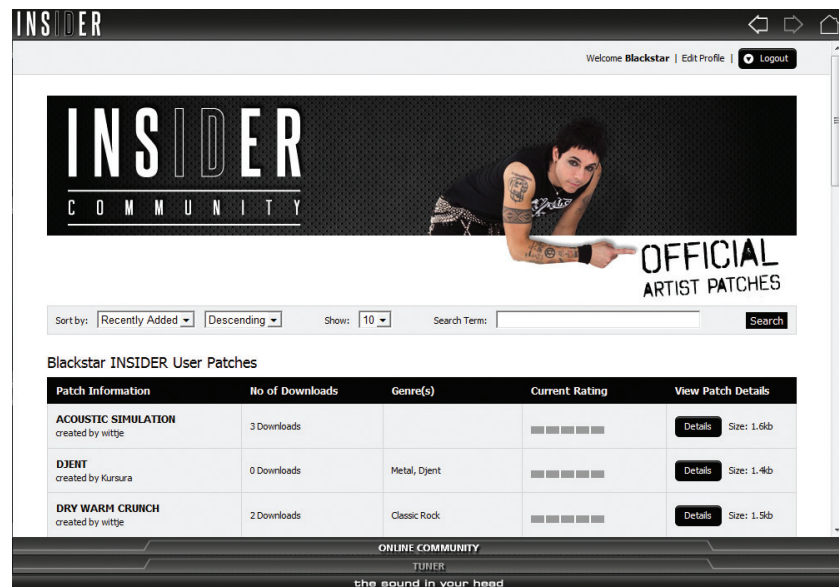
INSIDER

Welcome **Blackstar** | Edit Profile | Logout

INSIDER
COMMUNITY

OFFICIAL
ARTIST PATCHES

Sort by: Recently Added Descending Show: 10 Search Term: Search

Blackstar INSIDER User Patches

| Patch Information | No of Downloads | Genre(s) | Current Rating | View Patch Details |
|---|---|---|---|---|
| ACOUSTIC SIMULATION created by wittje | 3 Downloads | | | Details Size: 1.6kb |
| DJENT created by Kursura | 0 Downloads | Metal, Djent | | Details Size: 1.4kb |
| DRY WARM CRUNCH created by wittje | 2 Downloads | Classic Rock | | Details Size: 1.5kb |

ONLINE COMMUNITY
TUNER
the sound in your head